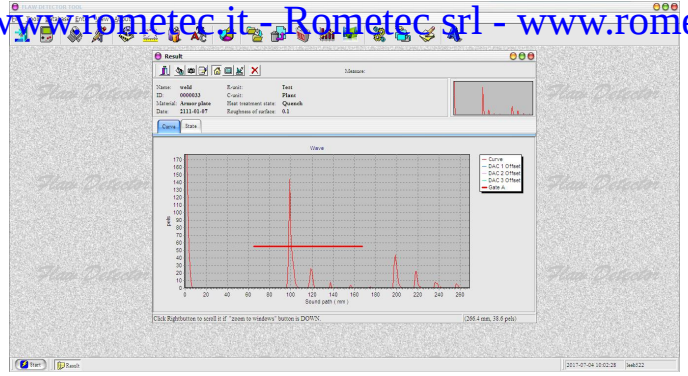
www.rometec.it - Rometec srl - www.rome

FLAW DETECTOR TOOL

Result

Measure:

Name: weld
ID: 0000033
Material: Armor plate
Date: 2111-01-07

E-unit: Test
C-unit: Plant
Heat treatment state: Quench
Roughness of surface: 0.1

Curve
State

Wave

| Curve |
|---|
| DAC 1 Offset |
| DAC 2 Offset |
| DAC 3 Offset |
| Gate A |

170
160
150
140
130
120
110
100
90
80
70
60
50
40
30
20
10
0

pels

0 20 40 60 80 100 120 140 160 180 200 220 240 260

Sound path ( mm )

Click Rightbutton to scroll it if "zoom to windows" button is DOWN.

(266.4 mm, 38.6 pels)

Start
Result

2017-07-04 10:02:28
lee8322

Flaw Detector
Flaw Detector
Flaw Detector
Flaw Detector
Flaw Detector
Flaw Detector